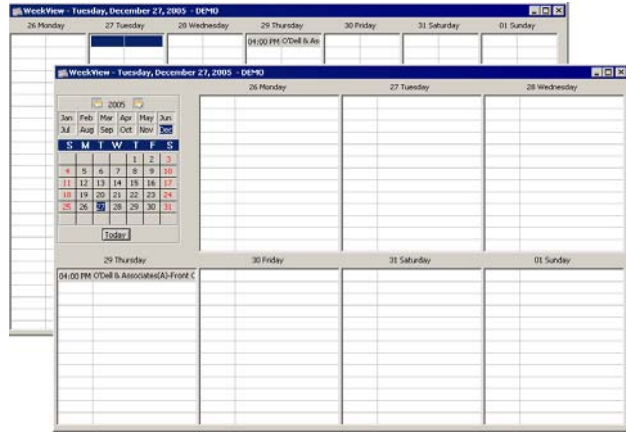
WeekView - Tuesday, December 27, 2005 - DEMO

26 Monday | 27 Tuesday | 28 Wednesday | 29 Thursday | 30 Friday | 31 Saturday | 01 Sunday

04:00 PM O'Dell & As

WeekView - Tuesday, December 27, 2005 - DEMO

2005

| Jan | Feb | Mar | Apr | May | Jun |
|---|---|---|---|---|---|
| Jul | Aug | Sep | Oct | Nov | Dec |

| S | M | T | W | T | F | S |
|---|---|---|---|---|---|---|
| | | | | 1 | 2 | 3 |
| 4 | 5 | 6 | 7 | 8 | 9 | 10 |
| 11 | 12 | 13 | 14 | 15 | 16 | 17 |
| 18 | 19 | 20 | 21 | 22 | 23 | 24 |
| 25 | 26 | 27 | 28 | 29 | 30 | 31 |

Today

26 Monday

27 Tuesday

28 Wednesday

29 Thursday

04:00 PM O'Dell & Associates(A)-Front C

30 Friday

31 Saturday

01 Sunday